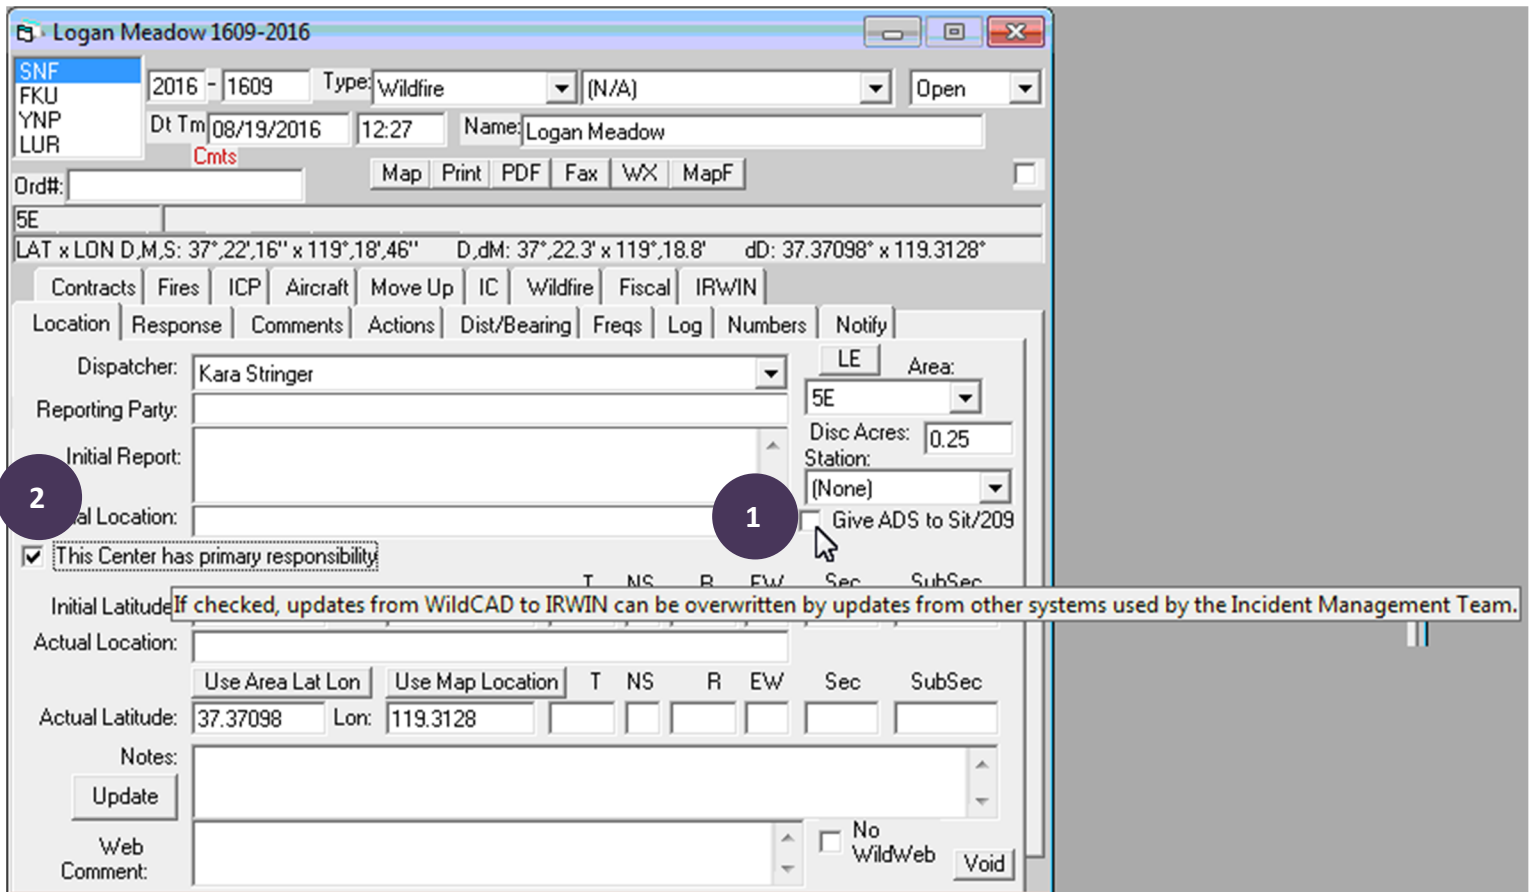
Logan Meadow 1609-2016

SNF
FKU
YNP
LUR

2016 - 1609 Type: Wildfire (N/A) Open

Dt Tm 08/19/2016 12:27 Name: Logan Meadow

Cmts

Map Print PDF Fax WX MapF

Ord#:

5E

LAT x LON D,M,S: 37°,22',16" x 119°,18',46" D,dM: 37°,22.3' x 119°,18.8' dD: 37.37098° x 119.3128°

Contracts Fires ICP Aircraft Move Up IC Wildfire Fiscal IRWIN

Location Response Comments Actions Dist/Bearing Freqs Log Numbers Notify

Dispatcher: Kara Stringer

LE

Area:

5E

Reporting Party:

Initial Report:

Disc Acres: 0.25

Station:

(None)

2

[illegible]al Location:

1

Give ADS to Sit/209

This Center has primary responsibility

T NS R EW Sec SubSec

Initial Latitude If checked, updates from WildCAD to IRWIN can be overwritten by updates from other systems used by the Incident Management Team.

Actual Location:

Use Area Lat Lon Use Map Location T NS R EW Sec SubSec

Actual Latitude: 37.37098 Lon: 119.3128

Notes:

Update

Web Comment:

No WildWeb

Void